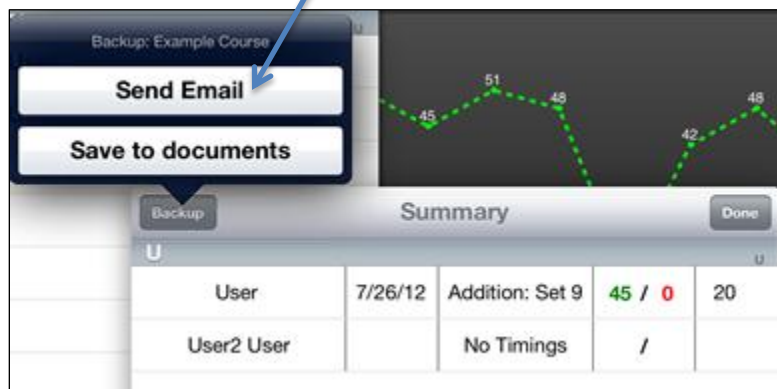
Backup: Example Course

Send Email

Save to documents

45
51
48
42
48

Backup
Summary
Done

U
U

| User | 7/26/12 | Addition: Set 9 | 45 / 0 | 20 |
|---|---|---|---|---|
| User2 User | | No Timings | / | |